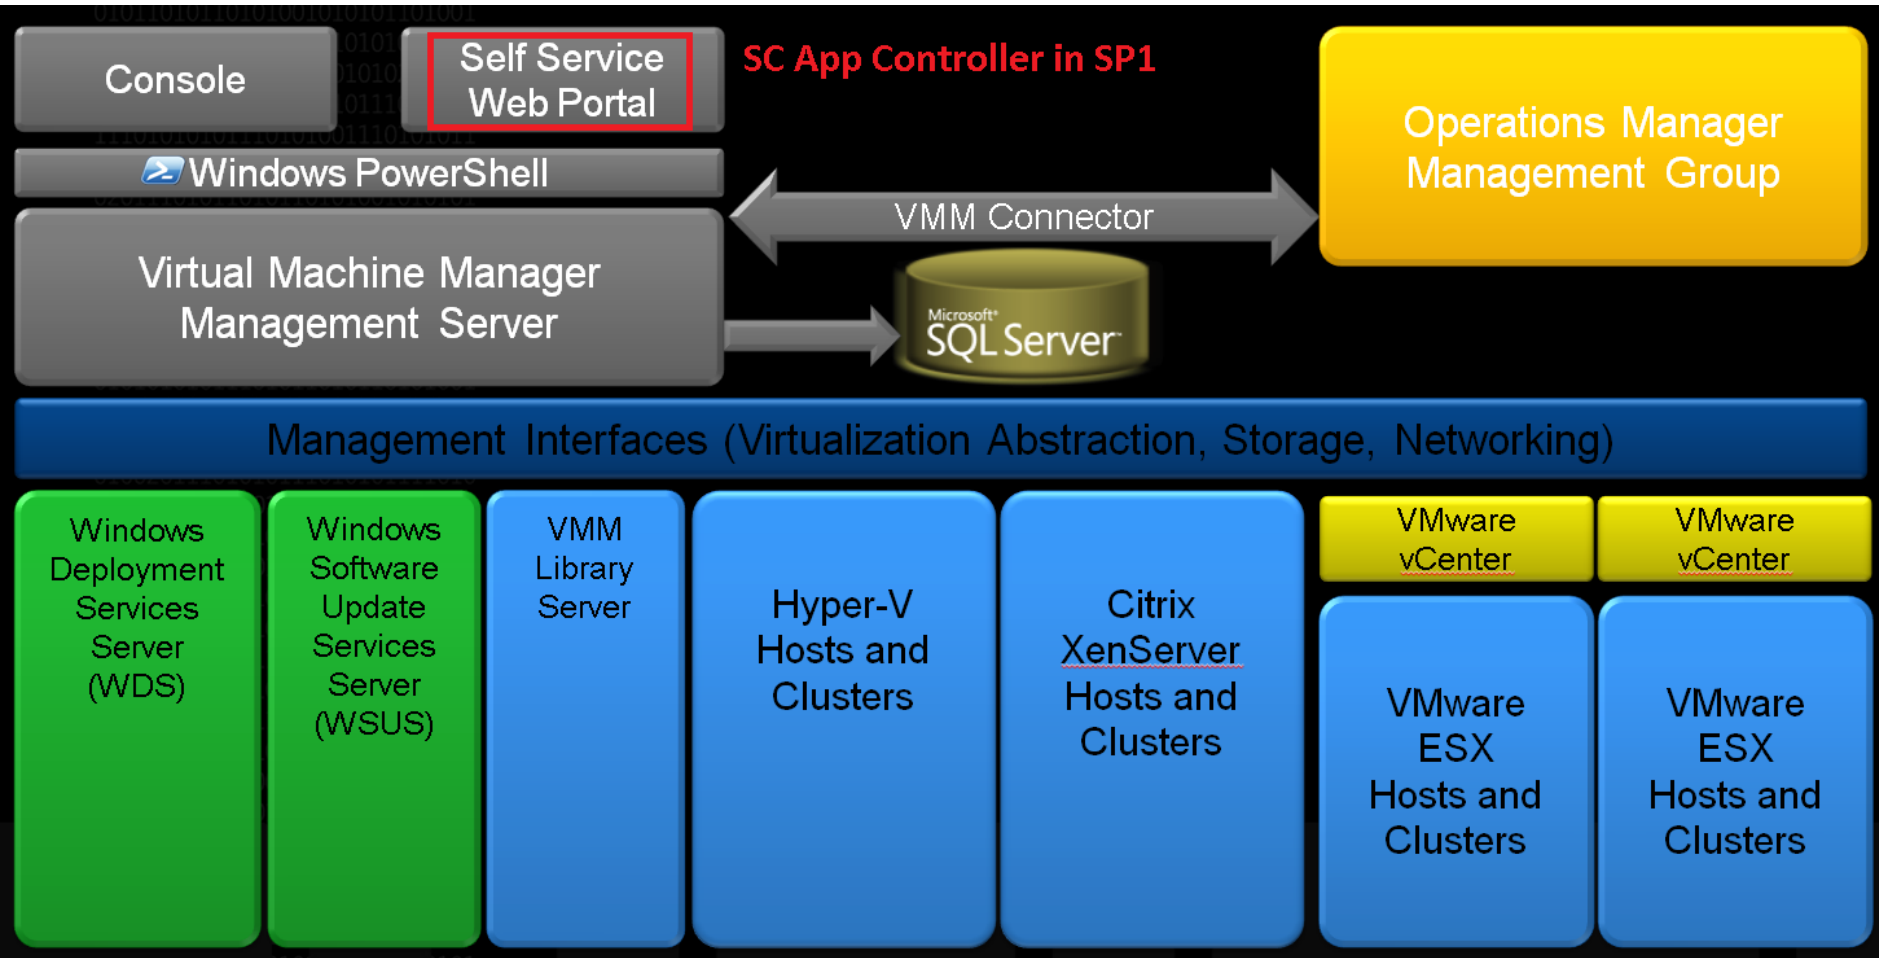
Console

Self Service Web Portal

SC App Controller in SP1

Operations Manager Management Group

Windows PowerShell

VMM Connector

Virtual Machine Manager Management Server

Microsoft SQL Server

Management Interfaces (Virtualization Abstraction, Storage, Networking)

Windows Deployment Services Server (WDS)

Windows Software Update Services Server (WSUS)

VMM Library Server

Hyper-V Hosts and Clusters

Citrix XenServer Hosts and Clusters

VMware vCenter

VMware vCenter

VMware ESX Hosts and Clusters

VMware ESX Hosts and Clusters